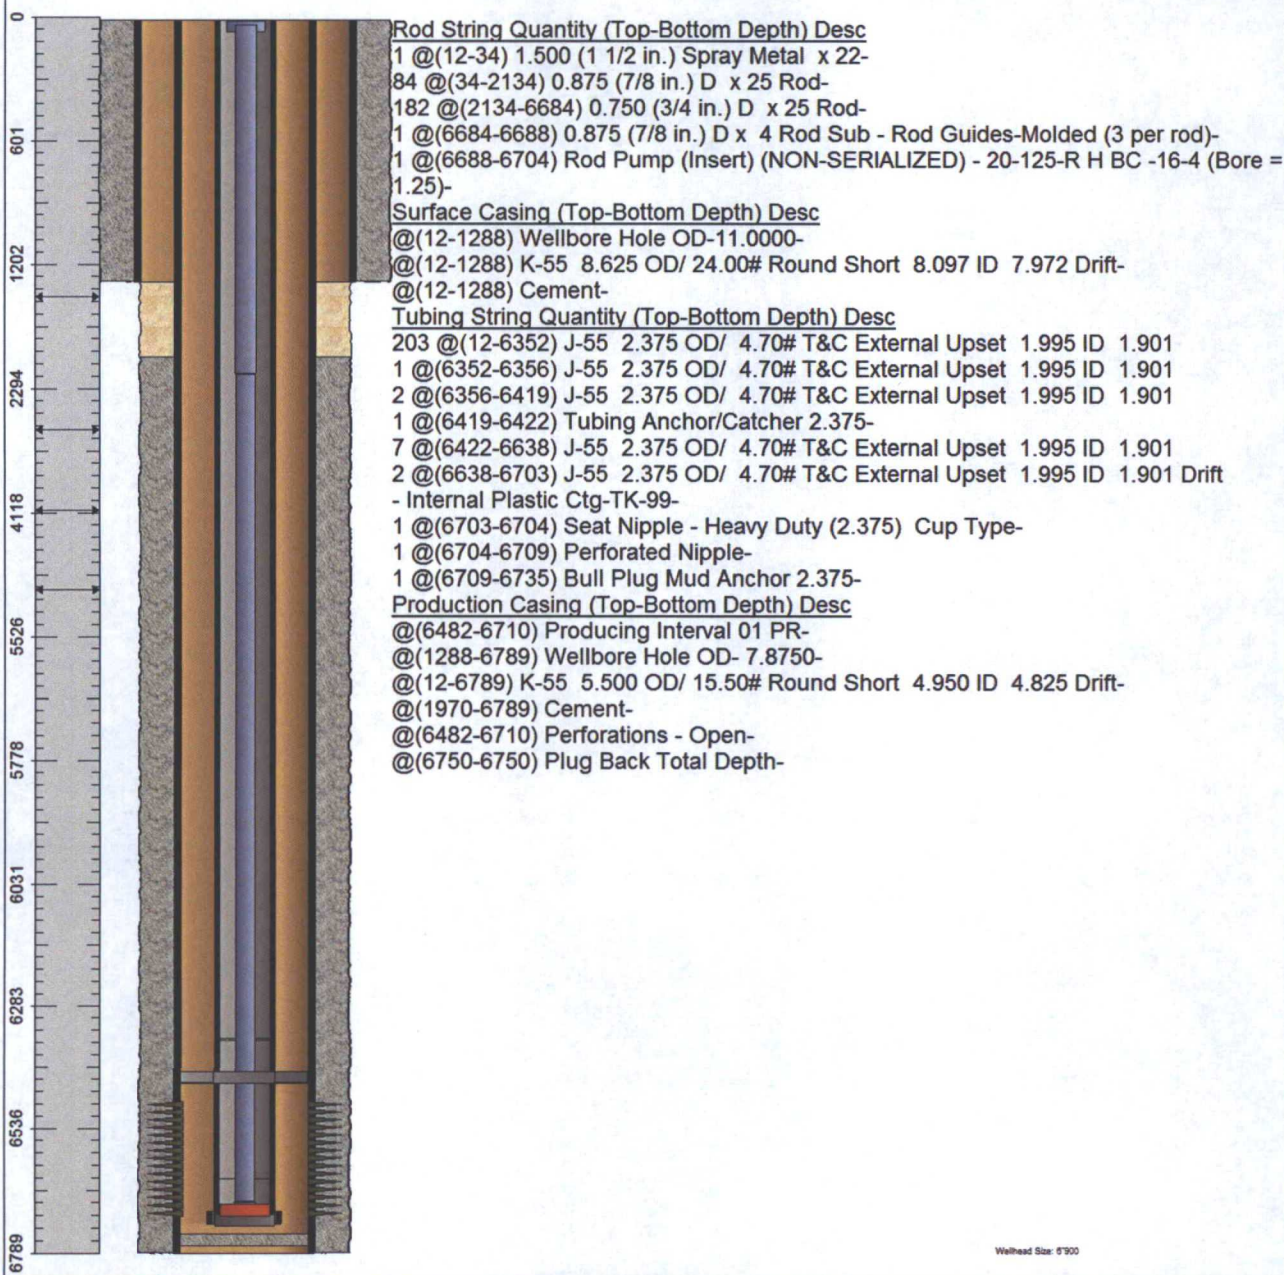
0
601
1202
2294
4118
5526
5778
6031
6283
6536
6789

Rod String Quantity (Top-Bottom Depth) Desc
1 @(12-34) 1.500 (1 1/2 in.) Spray Metal x 22-
84 @(34-2134) 0.875 (7/8 in.) D x 25 Rod-
182 @(2134-6684) 0.750 (3/4 in.) D x 25 Rod-
1 @(6684-6688) 0.875 (7/8 in.) D x 4 Rod Sub - Rod Guides-Molded (3 per rod)-
1 @(6688-6704) Rod Pump (Insert) (NON-SERIALIZED) - 20-125-R H BC -16-4 (Bore = 1.25)-
Surface Casing (Top-Bottom Depth) Desc
@(12-1288) Wellbore Hole OD-11.0000-
@(12-1288) K-55 8.625 OD/ 24.00# Round Short 8.097 ID 7.972 Drift-
@(12-1288) Cement-
Tubing String Quantity (Top-Bottom Depth) Desc
203 @(12-6352) J-55 2.375 OD/ 4.70# T&C External Upset 1.995 ID 1.901
1 @(6352-6356) J-55 2.375 OD/ 4.70# T&C External Upset 1.995 ID 1.901
2 @(6356-6419) J-55 2.375 OD/ 4.70# T&C External Upset 1.995 ID 1.901
1 @(6419-6422) Tubing Anchor/Catcher 2.375-
7 @(6422-6638) J-55 2.375 OD/ 4.70# T&C External Upset 1.995 ID 1.901
2 @(6638-6703) J-55 2.375 OD/ 4.70# T&C External Upset 1.995 ID 1.901 Drift - Internal Plastic Ctg-TK-99-
1 @(6703-6704) Seat Nipple - Heavy Duty (2.375) Cup Type-
1 @(6704-6709) Perforated Nipple-
1 @(6709-6735) Bull Plug Mud Anchor 2.375-
Production Casing (Top-Bottom Depth) Desc
@(6482-6710) Producing Interval 01 PR-
@(1288-6789) Wellbore Hole OD- 7.8750-
@(12-6789) K-55 5.500 OD/ 15.50# Round Short 4.950 ID 4.825 Drift-
@(1970-6789) Cement-
@(6482-6710) Perforations - Open-
@(6750-6750) Plug Back Total Depth-

Wellhead Size: 6"900